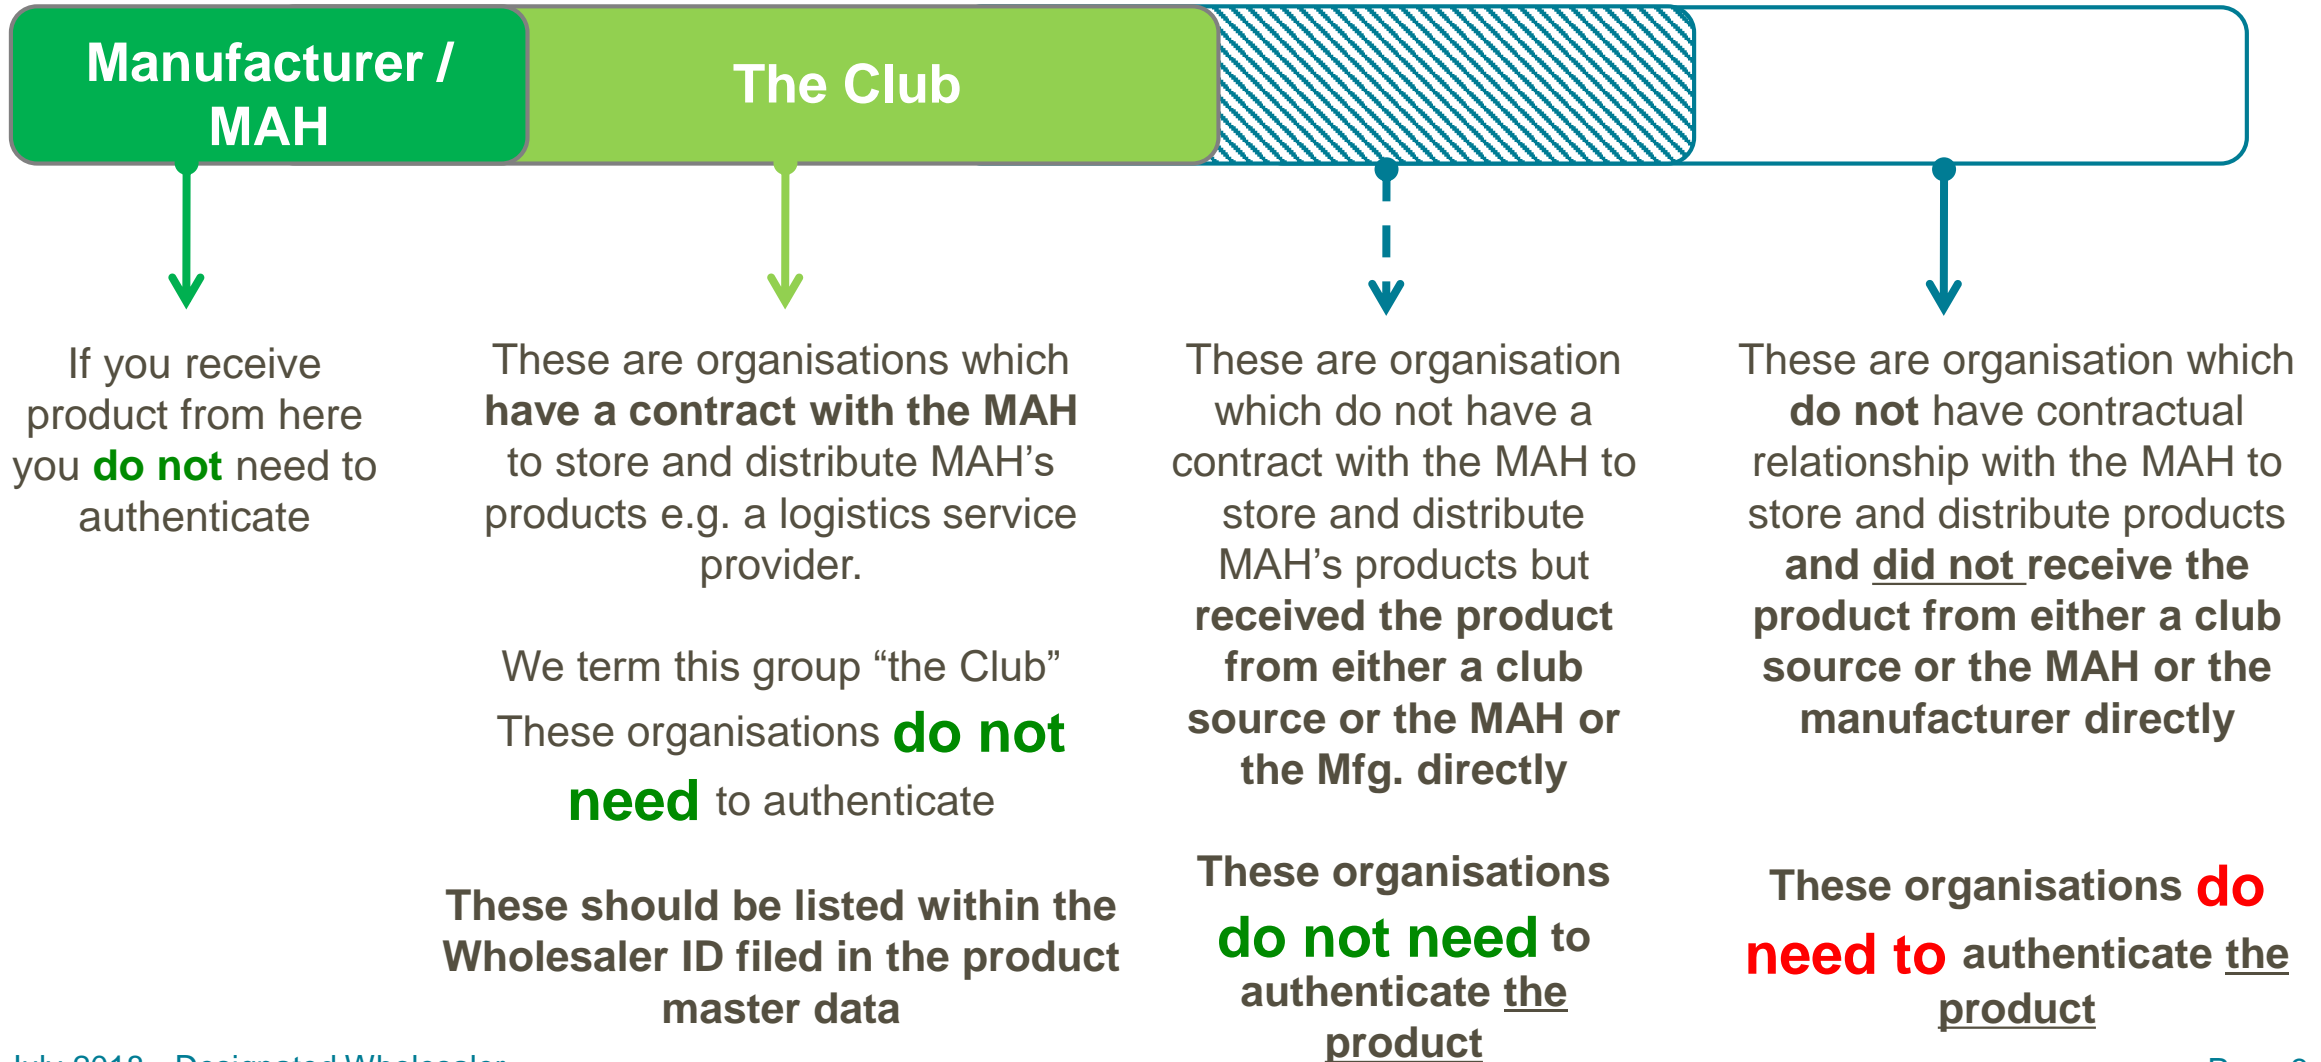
Manufacturer / MAH

The Club

If you receive product from here you do not need to authenticate

These are organisations which have a contract with the MAH to store and distribute MAH's products e.g. a logistics service provider.

We term this group "the Club"

These organisations do not need to authenticate

These should be listed within the Wholesaler ID filed in the product master data

These are organisation which do not have a contract with the MAH to store and distribute MAH's products but received the product from either a club source or the MAH or the Mfg. directly

These organisations do not need to authenticate the product

These are organisation which do not have contractual relationship with the MAH to store and distribute products and did not receive the product from either a club source or the MAH or the manufacturer directly

These organisations do need to authenticate the product

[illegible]